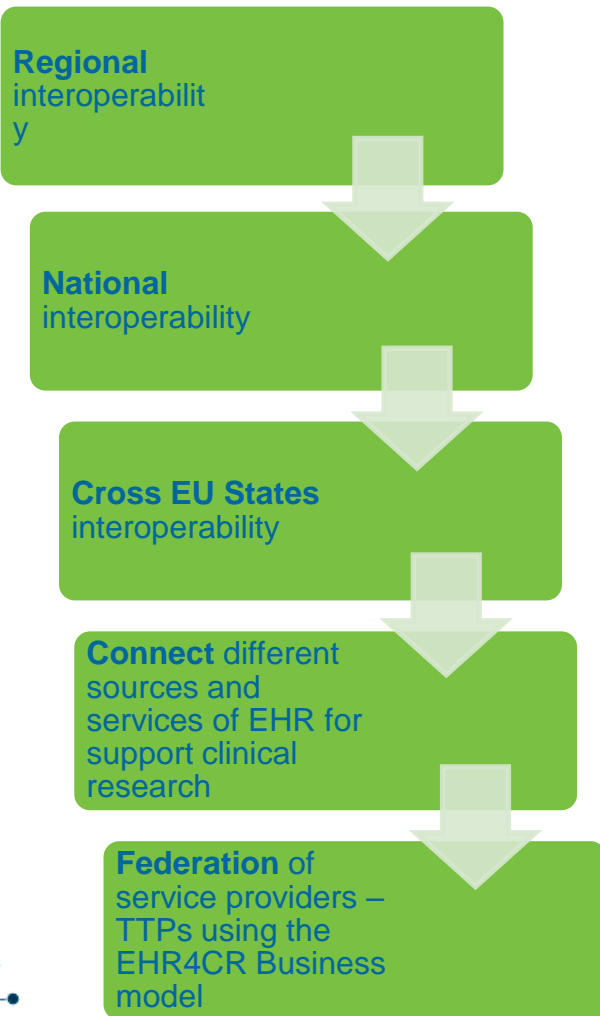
Regional interoperability

National interoperability

Cross EU States interoperability

Connect different sources and services of EHR for support clinical research

Federation of service providers – TTPs using the EHR4CR Business model